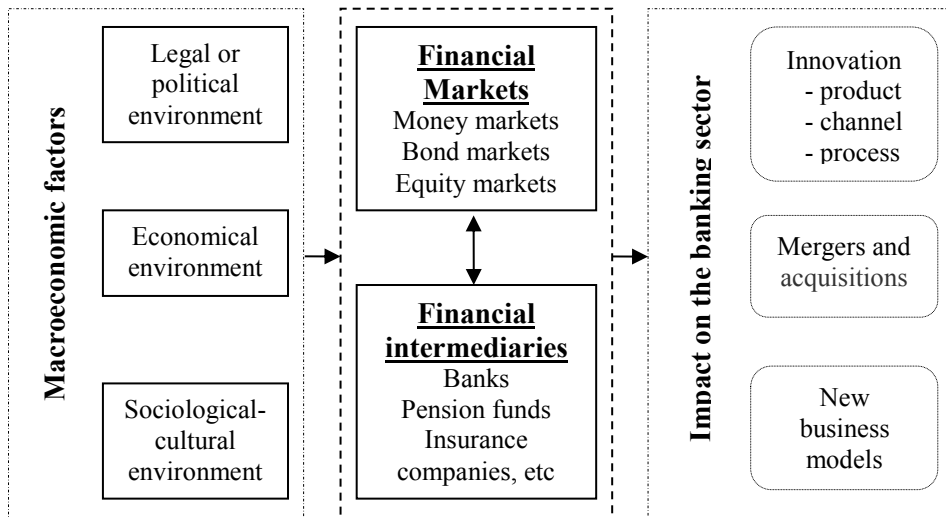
Macroeconomic factors

Legal or political environment

Economical environment

Sociological-cultural environment

Financial Markets
Money markets
Bond markets
Equity markets

Financial intermediaries
Banks
Pension funds
Insurance companies, etc

Impact on the banking sector

Innovation
- product
- channel
- process

Mergers and acquisitions

New business models